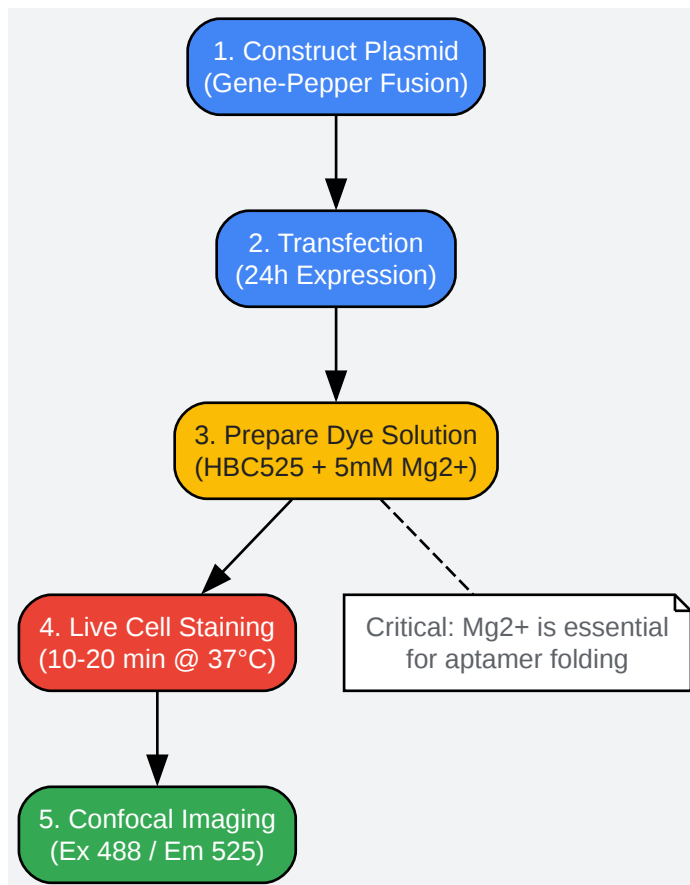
1. Construct Plasmid
(Gene-Pepper Fusion)

2. Transfection
(24h Expression)

3. Prepare Dye Solution
(HBC525 + 5mM Mg2+)

4. Live Cell Staining
(10-20 min @ 37°C)

Critical: Mg2+ is essential for aptamer folding

5. Confocal Imaging
(Ex 488 / Em 525)